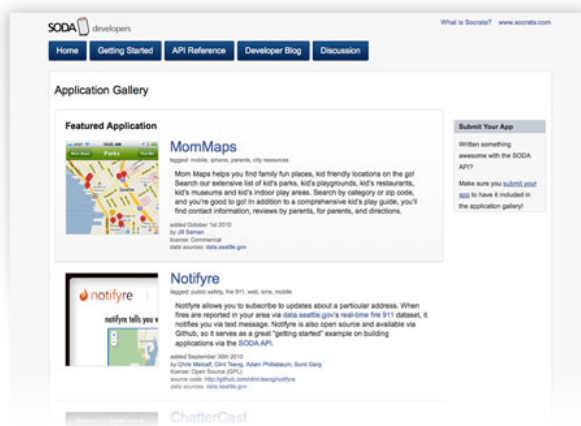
SODA developers

What is Socrata? www.socrata.com

Home
Getting Started
API Reference
Developer Blog
Discussion

Application Gallery

Featured Application

Parks

MomMaps

tagged: mobile, iphone, parents, city resources

Mom Maps helps you find family fun places, kid friendly locations on the go! Search our extensive list of kid's parks, kid's playgrounds, kid's restaurants, kid's museums and kid's indoor play areas. Search by category or zip code, and you're good to go! In addition to a comprehensive kid's play guide, you'll find contact information, reviews by parents, for parents, and directions.

added October 1st 2010
by Jill Seman
license: Commercial
data sources: data.seattle.gov

Submit Your App

Written something awesome with the SODA API?

Make sure you submit your app to have it included in the application gallery!

notifyre

Notifyre

tagged: public safety, fire 911, web, sms, mobile

Notifyre allows you to subscribe to updates about a particular address. When fires are reported in your area via data.seattle.gov's real-time fire 911 dataset, it notifies you via text message. Notifyre is also open source and available via Github, so it serves as a great "getting started" example on building applications via the SODA API.

added September 30th 2010
by Chris Metcalf, Clint Tseng, Adam Philabaum, Sunil Garg
license: Open Source (GPL)
source code: http://github.com/clint-tseng/notifyre
data sources: data.seattle.gov

ChatterCast